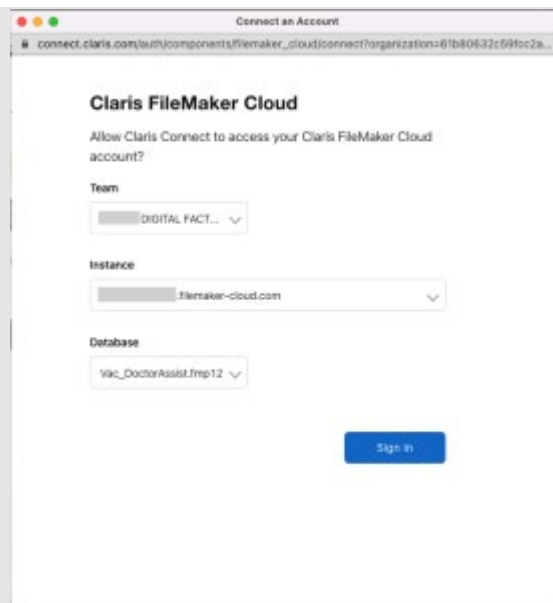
Connect an Account

connect.claris.com/auth/components/filemaker_cloud/connect?organization=61b80632c59fcc2a...

Claris FileMaker Cloud

Allow Claris Connect to access your Claris FileMaker Cloud account?

Team

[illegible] DIGITAL FACT...

Instance

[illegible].filemaker-cloud.com

Database

Vac_DoctorAssist.fmp12

Sign In